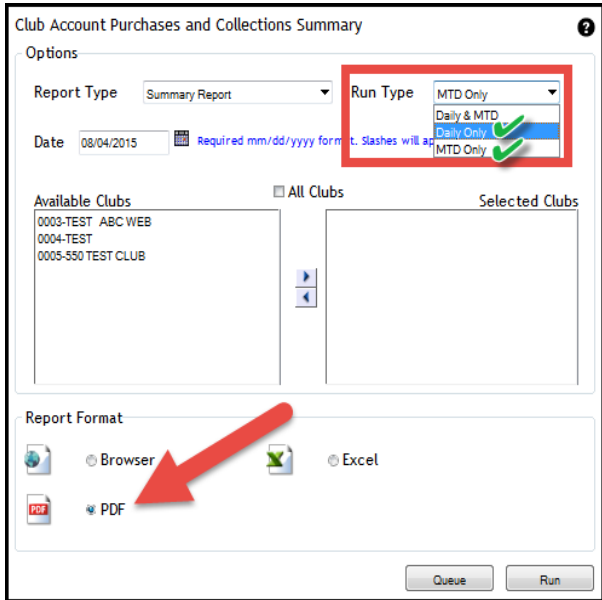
Club Account Purchases and Collections Summary

?

Options

Report Type Summary Report

Run Type MTD Only

Daily & MTD
Daily Only
MTD Only

Date 08/04/2015 Required mm/dd/yyyy format, Slashes will ap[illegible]

All Clubs

Available Clubs

0003-TEST ABC WEB
0004-TEST
0005-550 TEST CLUB

Selected Clubs

Report Format

Browser

Excel

PDF

PDF

Queue

Run